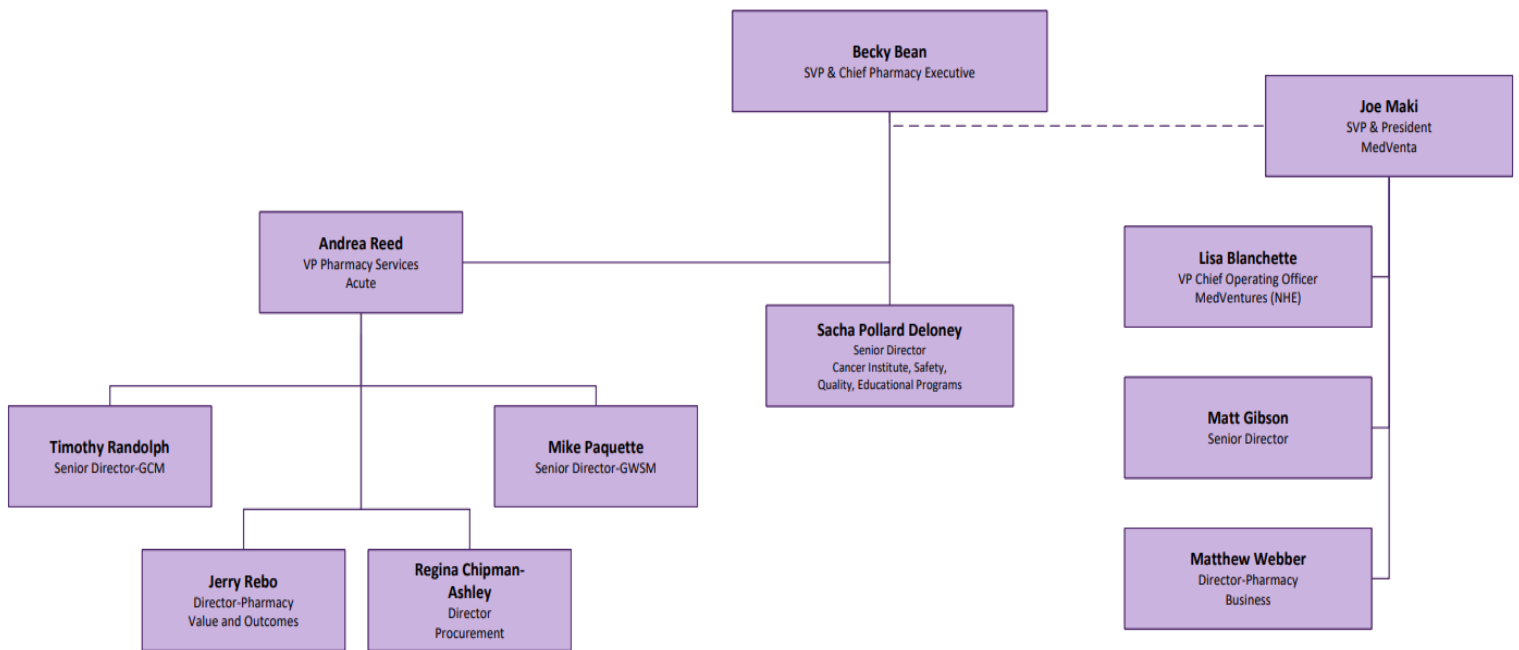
Becky Bean
SVP & Chief Pharmacy Executive

Joe Maki
SVP & President
MedVenta

Andrea Reed
VP Pharmacy Services
Acute

Sacha Pollard Deloney
Senior Director
Cancer Institute, Safety, Quality, Educational Programs

Lisa Blanchette
VP Chief Operating Officer
MedVentures (NHE)

Matt Gibson
Senior Director

Matthew Webber
Director-Pharmacy
Business

Timothy Randolph
Senior Director-GCM

Mike Paquette
Senior Director-GWSM

Jerry Rebo
Director-Pharmacy
Value and Outcomes

Regina Chipman-Ashley
Director
Procurement